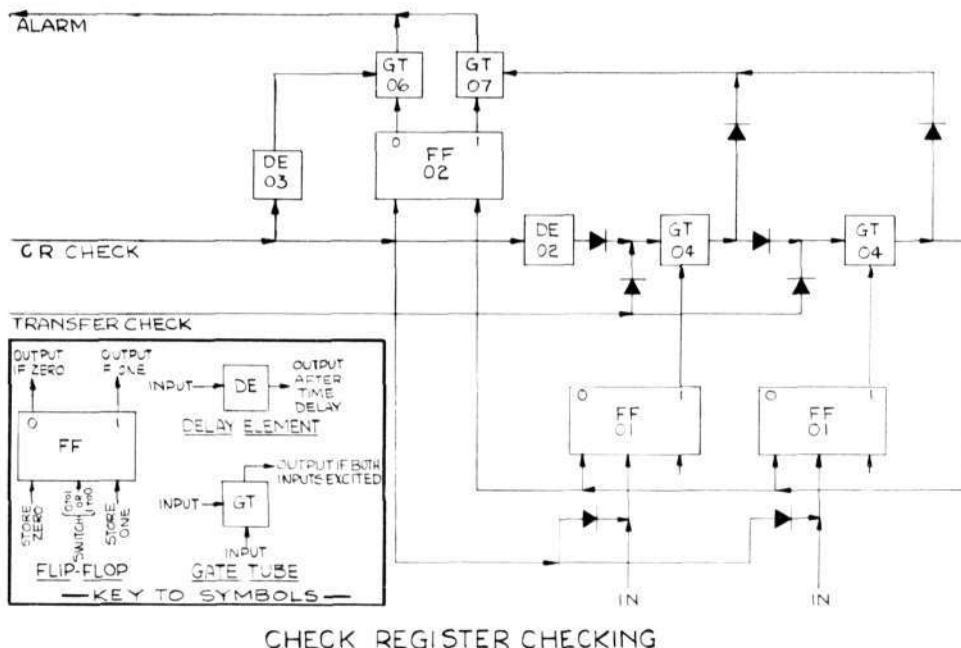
ALARM

GT 06

GT 07

DE 03

FF 02

0

1

C R CHECK

DE 02

GT 04

GT 04

TRANSFER CHECK

OUTPUT IF ZERO

OUTPUT IF ONE

0

1

FF

STORE ZERO

SWITCH (0 TO 1 OR 1 TO 0)

STORE ONE

FLIP-FLOP

INPUT

DE

OUTPUT AFTER TIME DELAY

DELAY ELEMENT

INPUT

GT

OUTPUT IF BOTH INPUTS EXCITED

INPUT

GATE TUBE

—KEY TO SYMBOLS—

0

1

FF 01

0

1

FF 01

IN

IN

CHECK REGISTER CHECKING